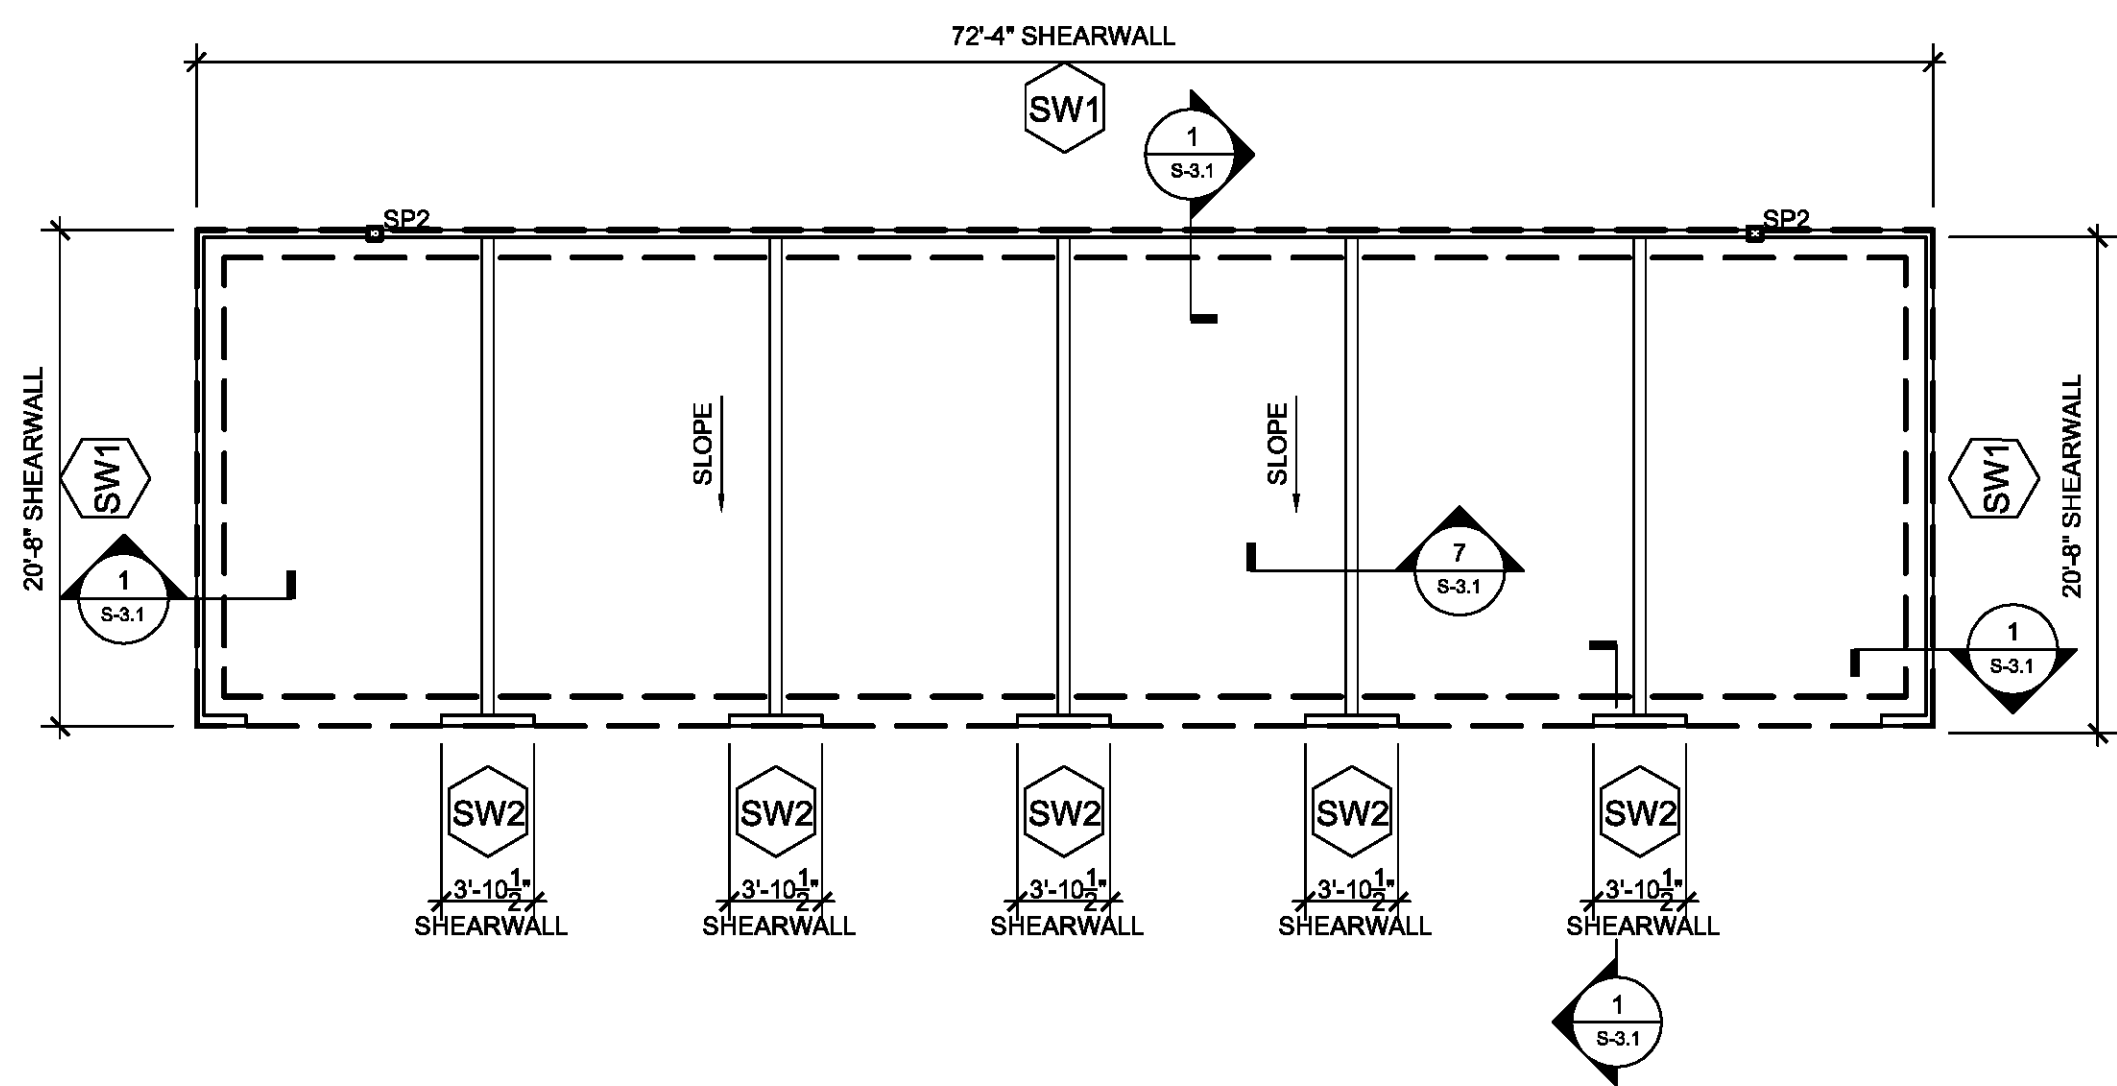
72'-4" SHEARWALL

SW1

1
S-3.1

SP2

SP2

20'-8" SHEARWALL

SW1

1
S-3.1

SLOPE

SLOPE

7
S-3.1

SW1

20'-8" SHEARWALL

1
S-3.1

SW2
3'-10$\frac{1}{2}$"
SHEARWALL

SW2
3'-10$\frac{1}{2}$"
SHEARWALL

SW2
3'-10$\frac{1}{2}$"
SHEARWALL

SW2
3'-10$\frac{1}{2}$"
SHEARWALL

SW2
3'-10$\frac{1}{2}$"
SHEARWALL

1
S-3.1